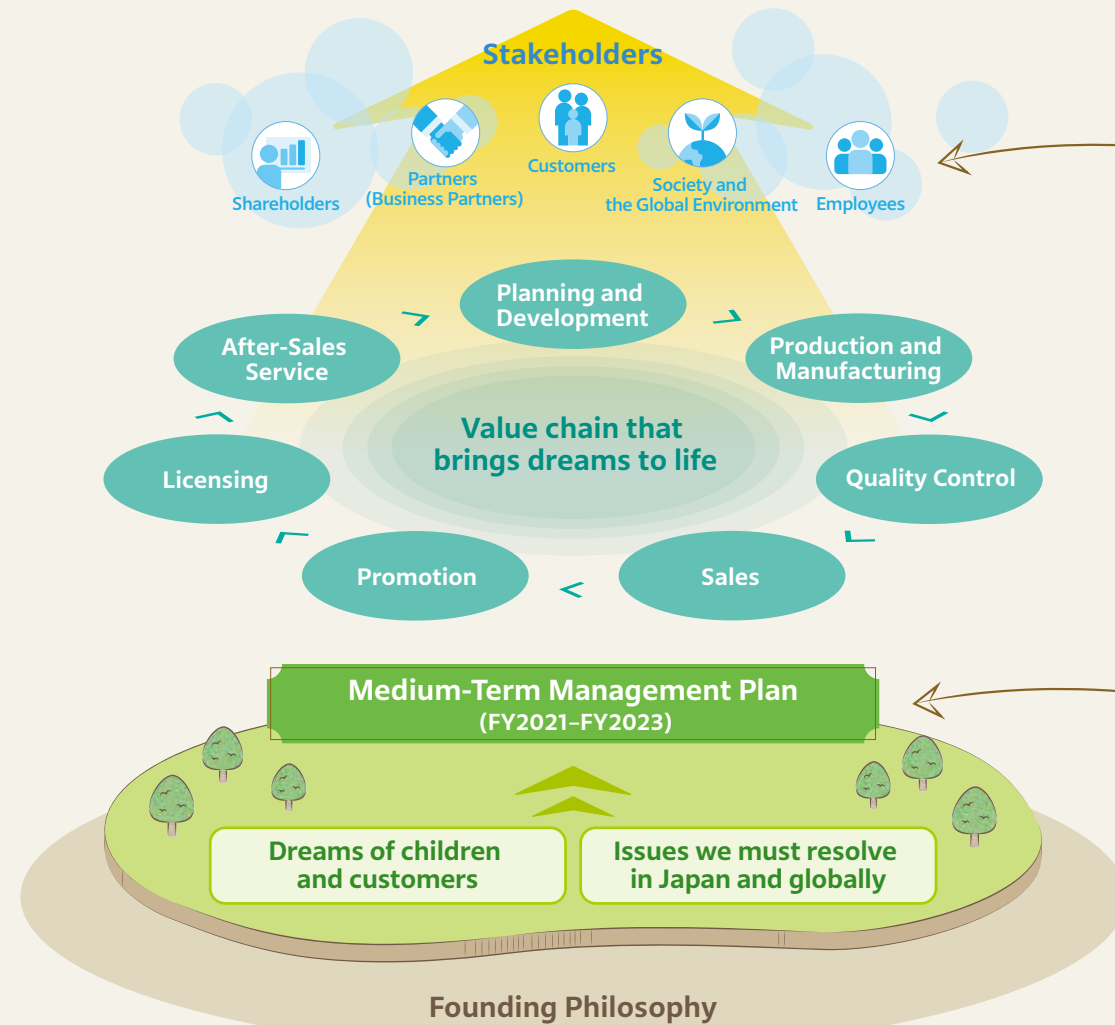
Stakeholders

Shareholders

Partners (Business Partners)

Customers

Society and the Global Environment

Employees

Planning and Development

Production and Manufacturing

Quality Control

Sales

Promotion

Licensing

After-Sales Service

Value chain that brings dreams to life

Medium-Term Management Plan
(FY2021–FY2023)

Dreams of children and customers

Issues we must resolve in Japan and globally

Founding Philosophy